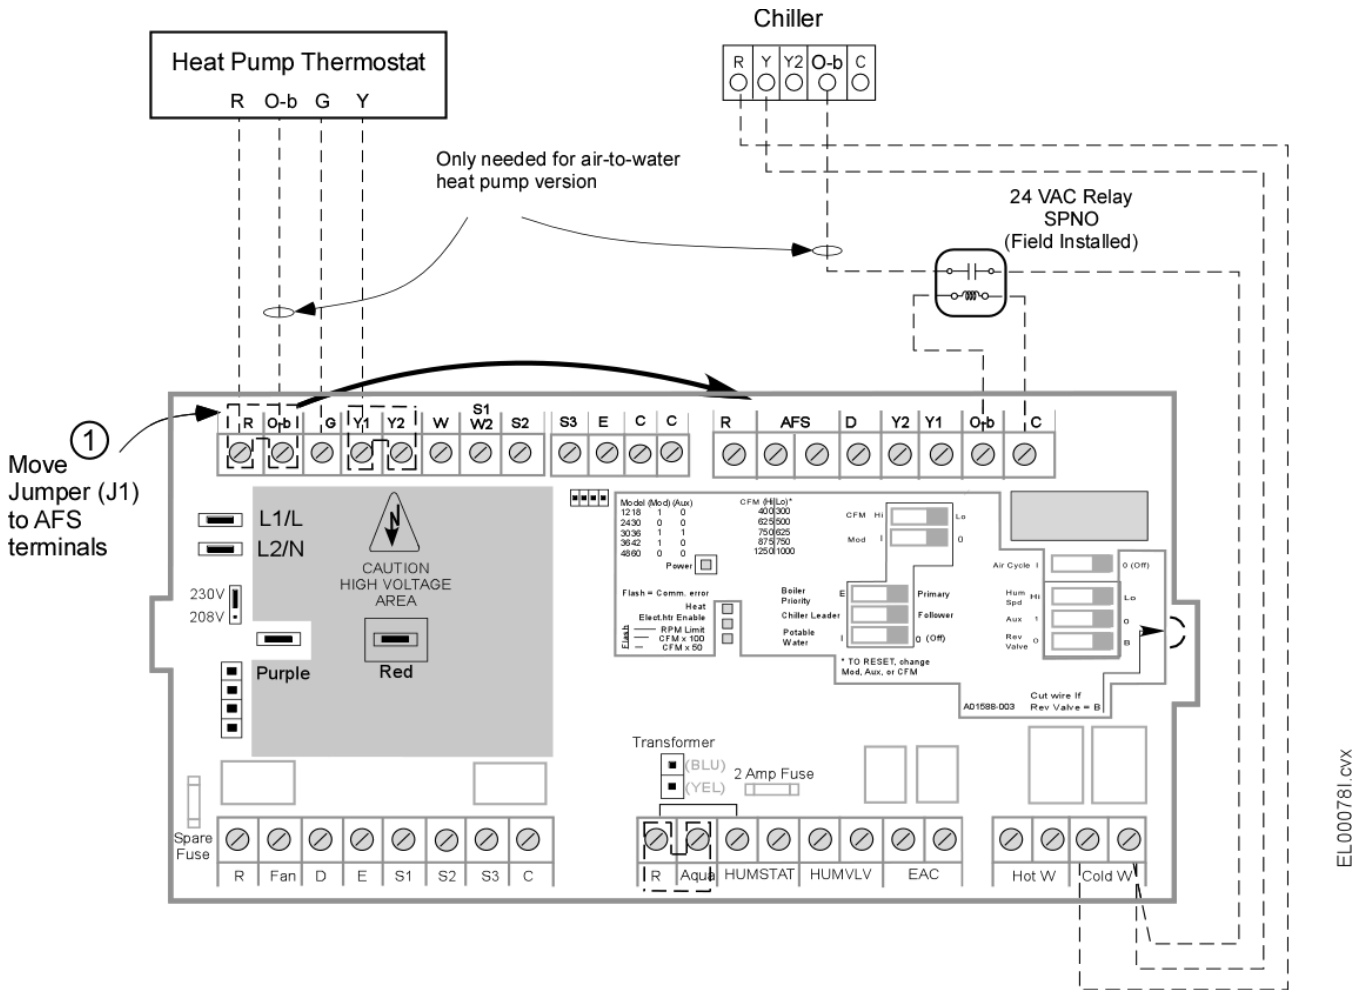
Chiller

R Y Y2 O-b C

Heat Pump Thermostat

R O-b G Y

Only needed for air-to-water heat pump version

24 VAC Relay
SPNO
(Field Installed)

① Move Jumper (J1) to AFS terminals

R O-b G Y1 Y2 W S1 W2 S2 S3 E C C

R AFS D Y2 Y1 O-b C

L1/L

L2/N

CAUTION
HIGH VOLTAGE
AREA

230V
208V

Purple

Red

Model (Mod) (Aux)
1218 1 0
2430 0 0
3036 1 1
3642 1 0
4860 0 0

CFM (Hi|Lo)*
400 300
625 500
750 625
875 750
1250 1000

CFM Hi Lo
Mod I 0

Power

Flash = Comm. error
Heat
Elect.htr Enable
RPM Limit
CFM x 100
CFM x 50
Flash

Boiler Priority E
Chiller Leader
Potable Water I

Primary
Follower
0 (Off)

* TO RESET, change Mod, Aux, or CFM

Air Cycle I 0 (Off)
Hum Spd Hi Lo
Aux 1 0
Rev Valve O B

Cut wire if Rev Valve = B

A01588-003

Transformer
(BLU)
(YEL)
2 Amp Fuse

Spare Fuse

R Fan D E S1 S2 S3 C

R Aqua HUMSTAT HUMVLV EAC

Hot W Cold W

EL00078I.cvx